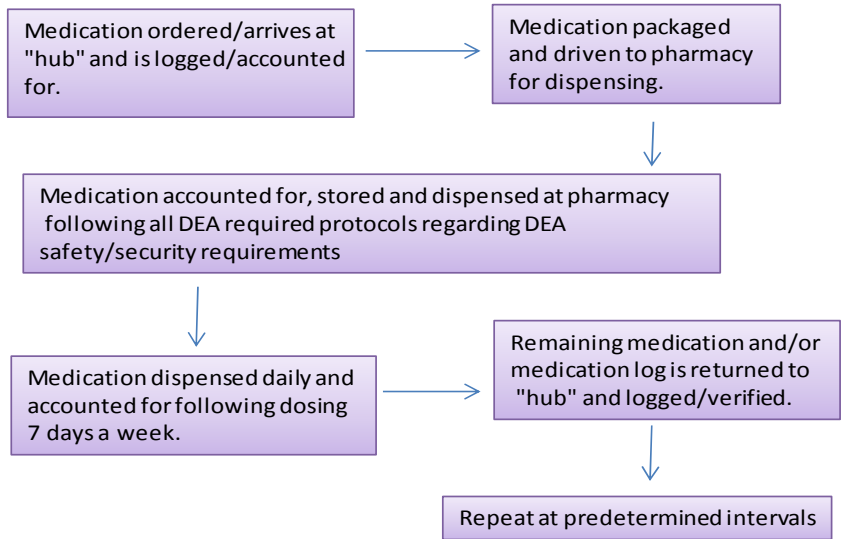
Medication ordered/arrives at "hub" and is logged/accounted for.

Medication packaged and driven to pharmacy for dispensing.

Medication accounted for, stored and dispensed at pharmacy following all DEA required protocols regarding DEA safety/security requirements

Medication dispensed daily and accounted for following dosing 7 days a week.

Remaining medication and/or medication log is returned to "hub" and logged/verified.

Repeat at predetermined intervals